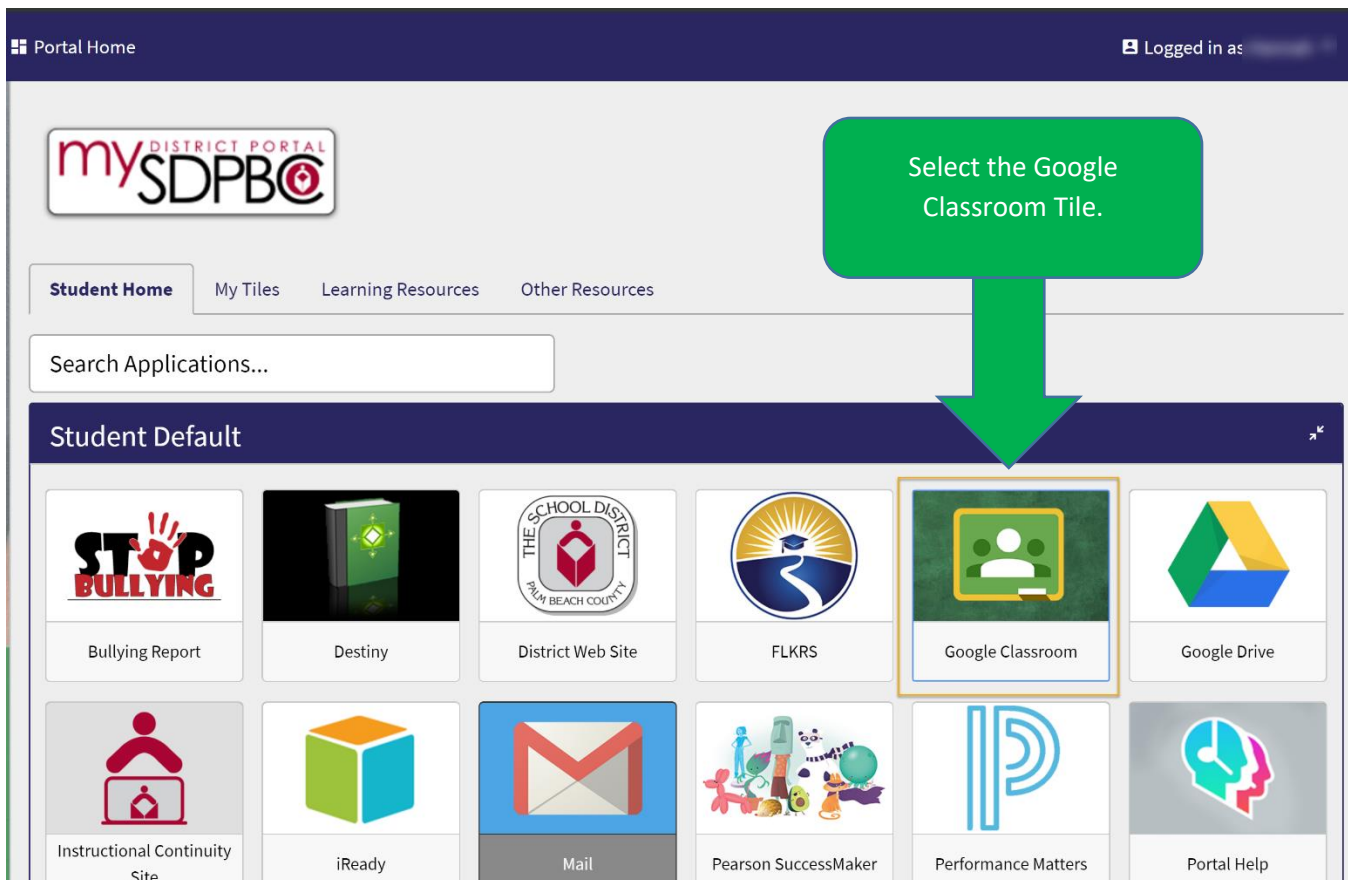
Portal Home

Logged in as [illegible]

my DISTRICT PORTAL SDPBC

Select the Google Classroom Tile.

Student Home | My Tiles | Learning Resources | Other Resources

Search Applications...

Student Default

STOP BULLYING

Bullying Report

Destiny

THE SCHOOL DISTRICT PALM BEACH COUNTY

District Web Site

FLKRS

Google Classroom

Google Drive

Instructional Continuity Site

iReady

Mail

Pearson SuccessMaker

Performance Matters

Portal Help